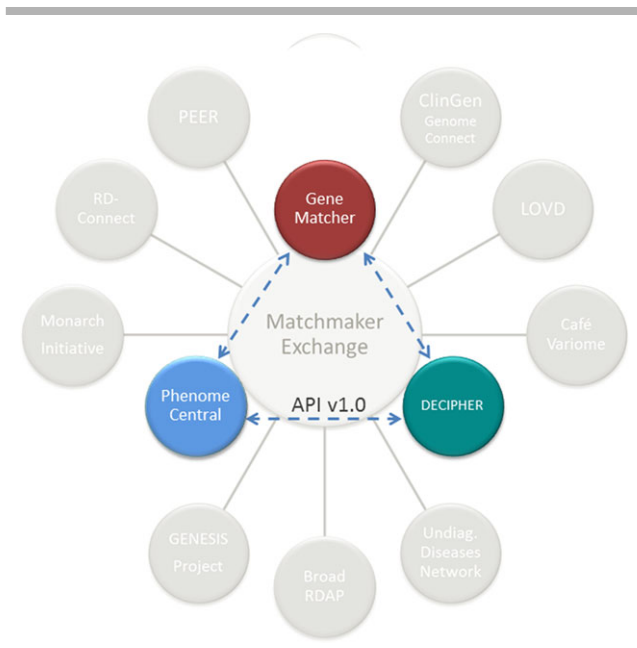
PEER

ClinGen
Genome
Connect

RD-
Connect

Gene
Matcher

LOVD

Monarch
Initiative

Matchmaker
Exchange

Café
Variome

Phenome
Central

API v1.0

DECIPHER

GENESIS
Project

Broad
RDAP

Undiag.
Diseases
Network